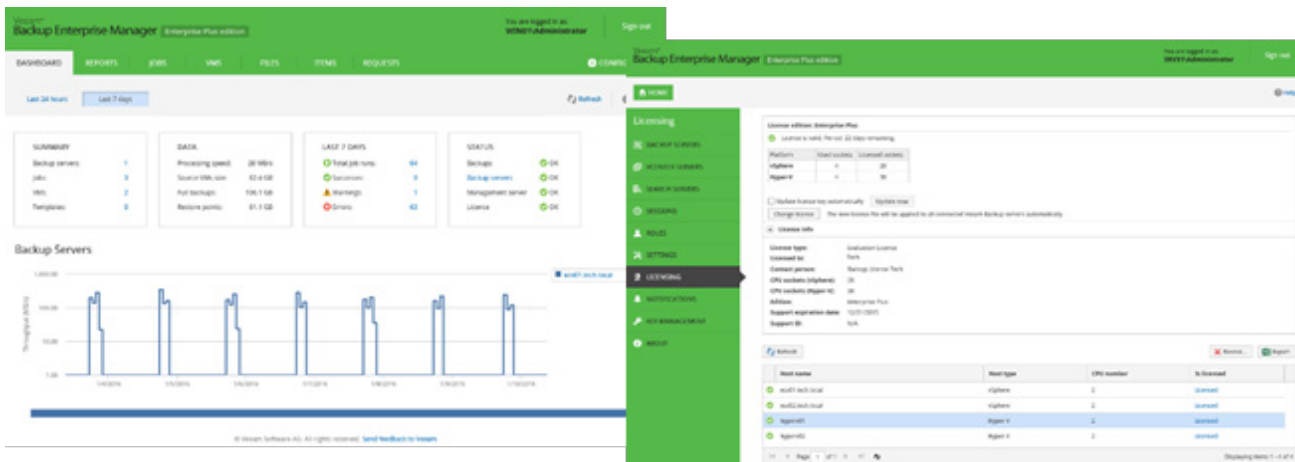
Veeam
Backup Enterprise Manager Enterprise Plus edition
You are logged in as
VEN01\Administrator
Sign out

DASHBOARD REPORTS JOBS VMS FILES ITEMS REQUESTS CONFIG

Last 24 hours Last 7 days
Refresh

SUMMARY
Backup servers 1
Jobs 3
VMs 2
Templates 0

DATA
Processing speed 28 MB/s
Source VMs size 92.4 GB
Full backups 106.1 GB
Restore points 81.3 GB

LAST 7 DAYS
Total job runs 64
Successes 0
Warnings 1
Errors 63

STATUS
Backups OK
Backup servers OK
Management server OK
License OK

Backup Servers

1,000.00
100.00
10.00
1.00
Throughput (MB/s)
1/4/2016 1/5/2016 1/6/2016 1/7/2016 1/8/2016 1/9/2016 1/10/2016
esx01.tech.local

© Veeam Software AG. All rights reserved. Send feedback to Veeam

Veeam
Backup Enterprise Manager Enterprise Plus edition
You are logged in as
SRV01\Administrator
Sign out

HOME
Help

Licensing
BACKUP SERVERS
VCLOUD SERVERS
SEARCH SERVERS
SESSIONS
ROLES
SETTINGS
LICENSING
NOTIFICATIONS
KEY MANAGEMENT
ABOUT

License edition: Enterprise Plus
License is valid. Period: 22 days remaining.

| Platform | Used sockets | Licensed sockets |
|---|---|---|
| vSphere | 4 | 20 |
| Hyper-V | 4 | 30 |

Update license key automatically Update now
Change license The new license file will be applied to all connected Veeam Backup servers automatically.

License info
License type: Evaluation License
Licensed to: Tech
Contact person: Backup Starter Tech
CPU sockets (vSphere): 20
CPU sockets (Hyper-V): 30
Edition: Enterprise Plus
Support expiration date: 12/31/2015
Support ID: N/A

Refresh
Revoke... Report

| Host name | Host type | CPU number | Is licensed |
|---|---|---|---|
| esx01.tech.local | vSphere | 2 | Licensed |
| esx02.tech.local | vSphere | 2 | Licensed |
| hyperv01 | Hyper-V | 2 | Licensed |
| hyperv02 | Hyper-V | 2 | Licensed |

Page 1 of 1
Displaying items 1 - 4 of 4